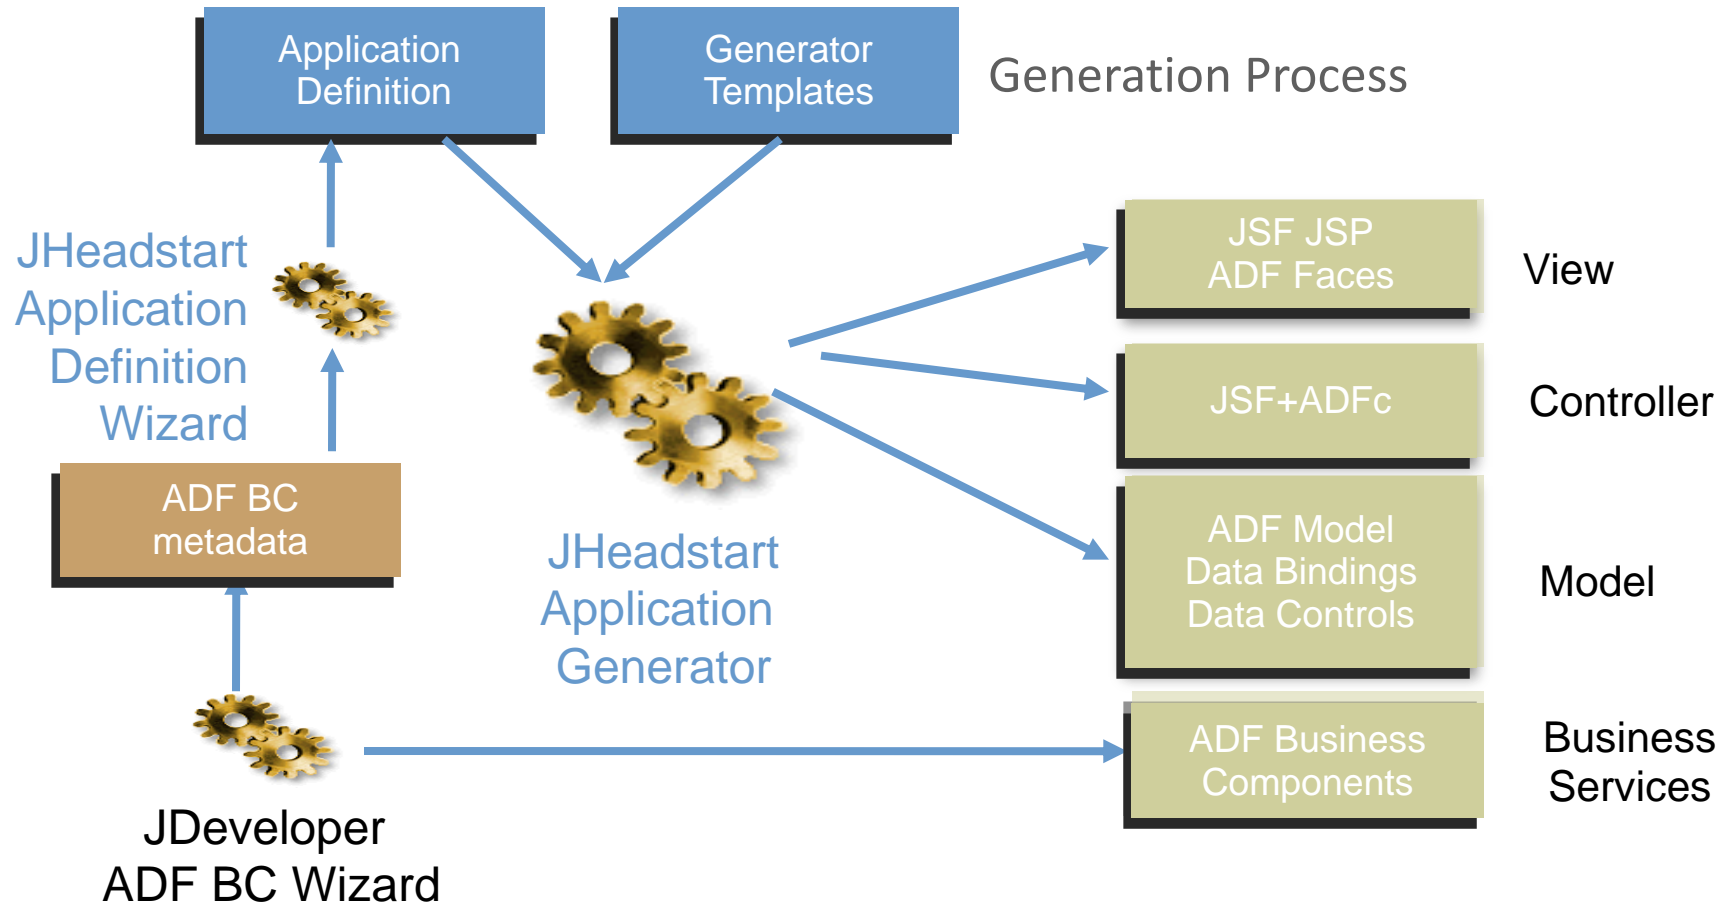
Application Definition

Generator Templates

Generation Process

JHeadstart Application Definition Wizard

ADF BC metadata

JHeadstart Application Generator

JSF JSP ADF Faces

View

JSF+ADFc

Controller

ADF Model Data Bindings Data Controls

Model

ADF Business Components

Business Services

JDeveloper ADF BC Wizard